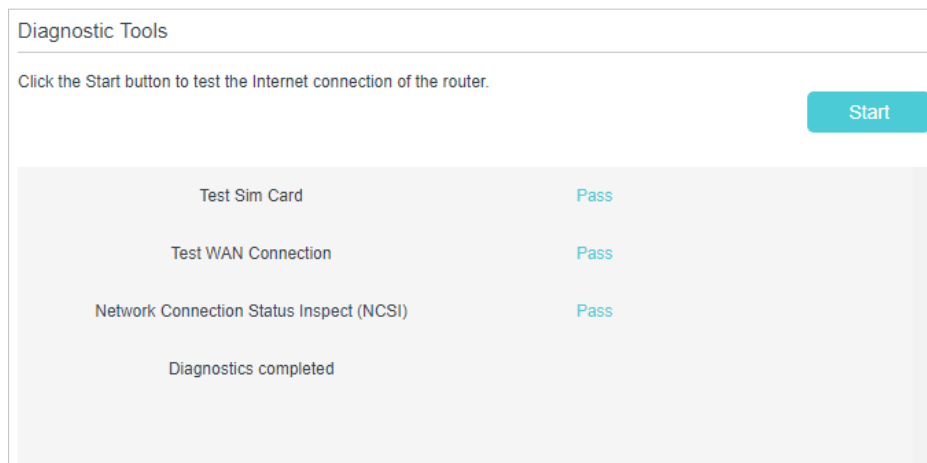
Diagnostic Tools

Click the Start button to test the Internet connection of the router.

Start

| | |
|---|---|
| Test Sim Card | Pass |
| Test WAN Connection | Pass |
| Network Connection Status Inspect (NCSI) | Pass |
| Diagnostics completed | |